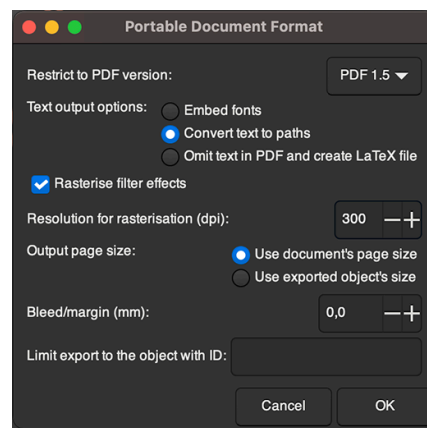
Portable Document Format

Restrict to PDF version: PDF 1.5

Text output options:
Embed fonts
Convert text to paths
Omit text in PDF and create LaTeX file

Rasterise filter effects

Resolution for rasterisation (dpi): 300 — +

Output page size:
Use document's page size
Use exported object's size

Bleed/margin (mm): 0,0 — +

Limit export to the object with ID:

Cancel OK